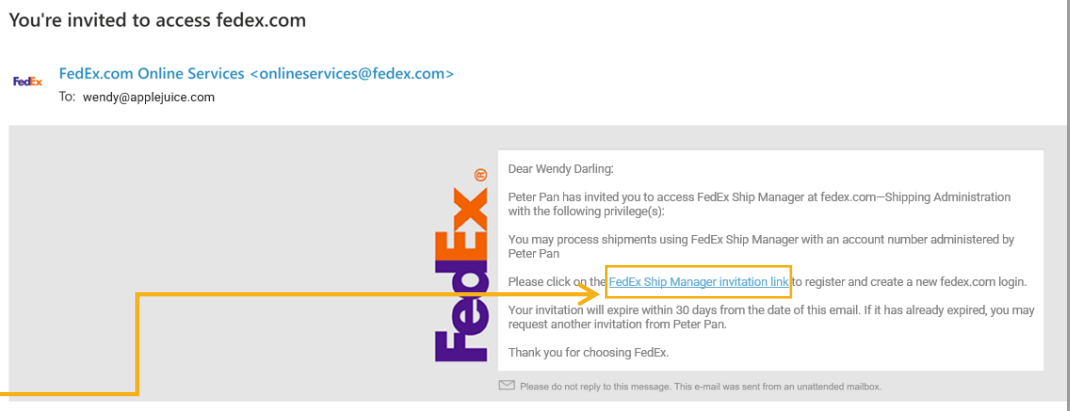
You're invited to access fedex.com

FedEx

FedEx.com Online Services <onlineservices@fedex.com>
To: wendy@applejuice.com

FedEx ®

Dear Wendy Darling:

Peter Pan has invited you to access FedEx Ship Manager at fedex.com—Shipping Administration with the following privilege(s):

You may process shipments using FedEx Ship Manager with an account number administered by Peter Pan

Please click on the FedEx Ship Manager invitation link to register and create a new fedex.com login.

Your invitation will expire within 30 days from the date of this email. If it has already expired, you may request another invitation from Peter Pan.

Thank you for choosing FedEx.

Please do not reply to this message. This e-mail was sent from an unattended mailbox.